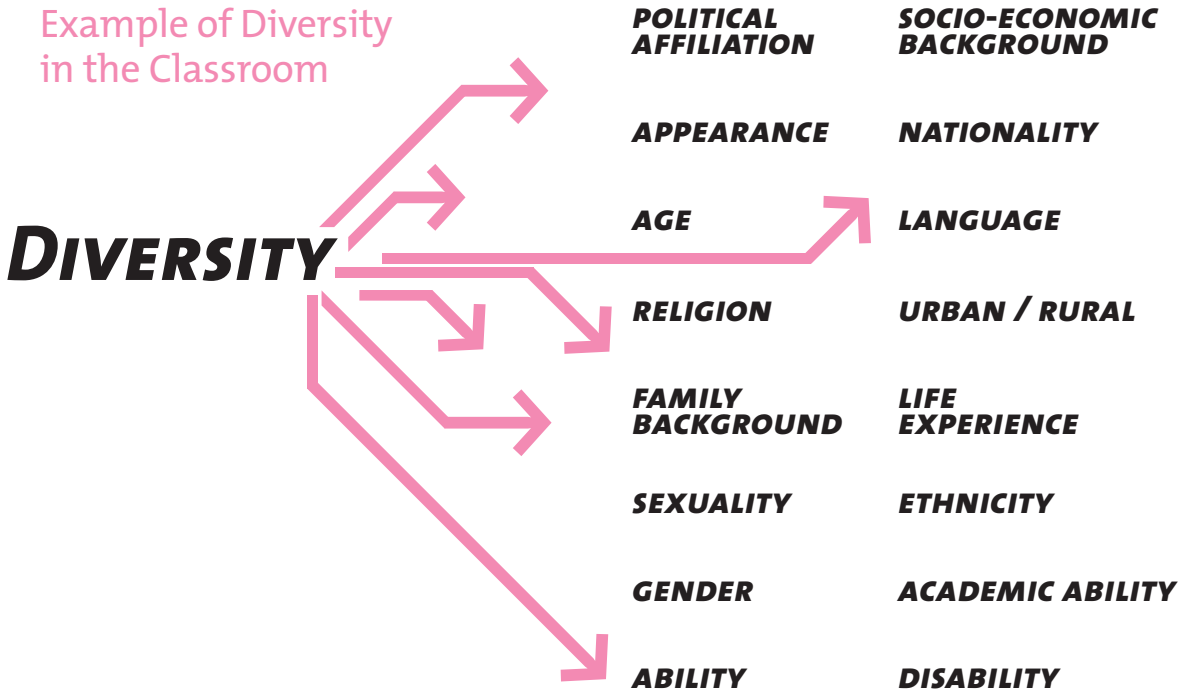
Example of Diversity in the Classroom

DIVERSITY

POLITICAL AFFILIATION

APPEARANCE

AGE

RELIGION

FAMILY BACKGROUND

SEXUALITY

GENDER

ABILITY

SOCIO-ECONOMIC BACKGROUND

NATIONALITY

LANGUAGE

URBAN / RURAL

LIFE EXPERIENCE

ETHNICITY

ACADEMIC ABILITY

DISABILITY